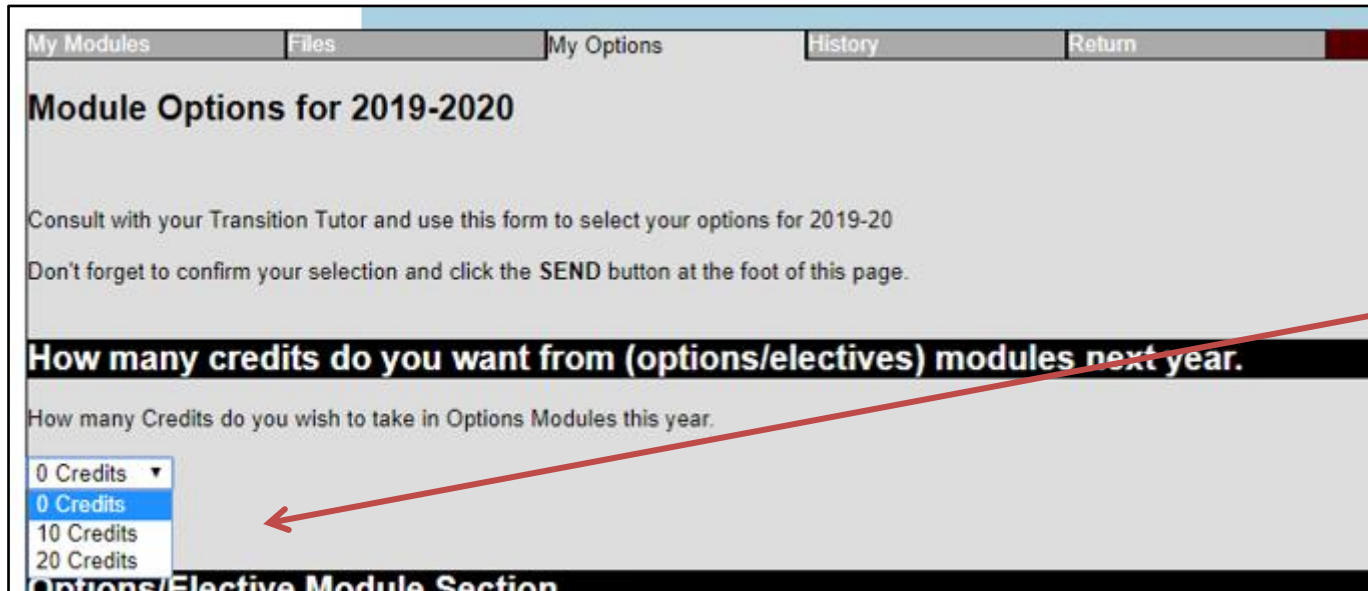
My Modules | Files | My Options | History | Return

Module Options for 2019-2020

Consult with your Transition Tutor and use this form to select your options for 2019-20

Don't forget to confirm your selection and click the SEND button at the foot of this page.

How many credits do you want from (options/electives) modules next year.

How many Credits do you wish to take in Options Modules this year.

0 Credits ▼
0 Credits
10 Credits
20 Credits

Options/Elective Module Section